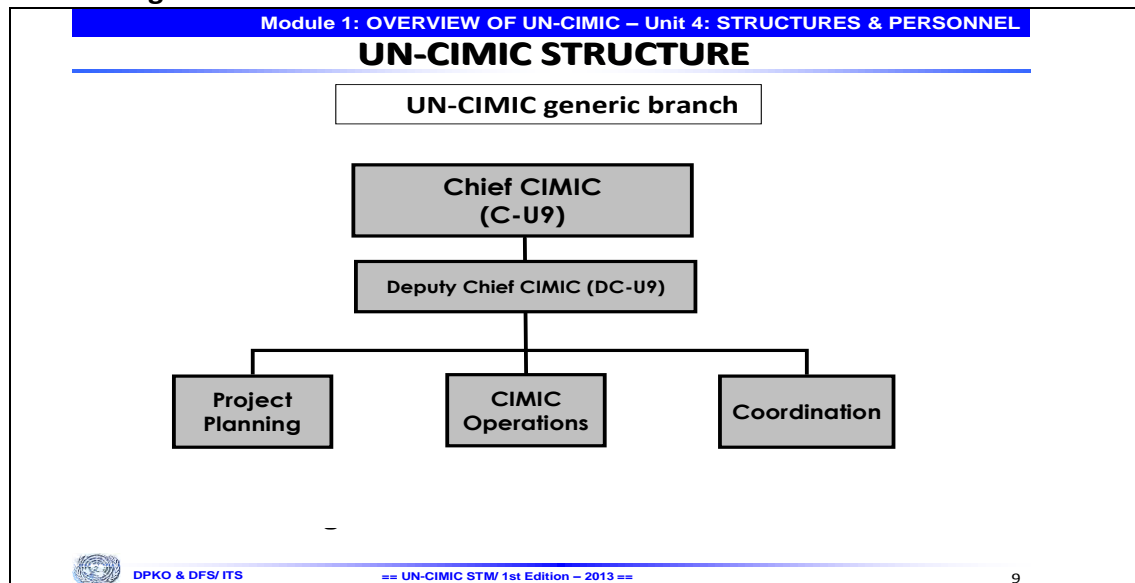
Module 1: OVERVIEW OF UN-CIMIC – Unit 4: STRUCTURES & PERSONNEL

UN-CIMIC STRUCTURE

UN-CIMIC generic branch

Chief CIMIC (C-U9)

Deputy Chief CIMIC (DC-U9)

Project Planning

CIMIC Operations

Coordination

DPKO & DFS/ ITS

== UN-CIMIC STM/ 1st Edition – 2013 ==

9